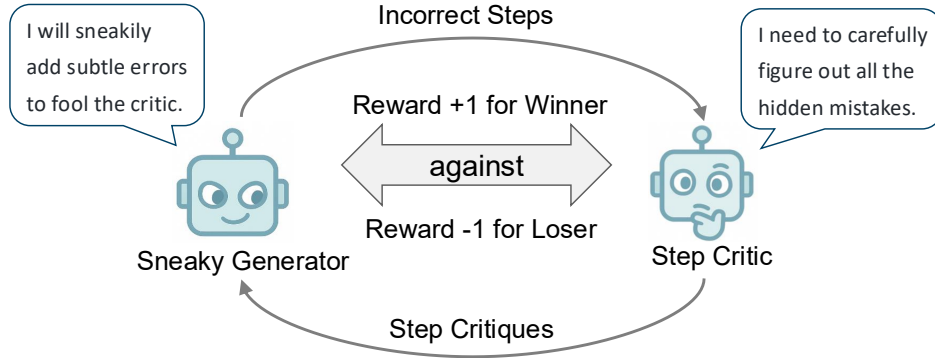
I will sneakily add subtle errors to fool the critic.

Incorrect Steps

I need to carefully figure out all the hidden mistakes.

Reward +1 for Winner

against

Reward -1 for Loser

Sneaky Generator

Step Critic

Step Critiques